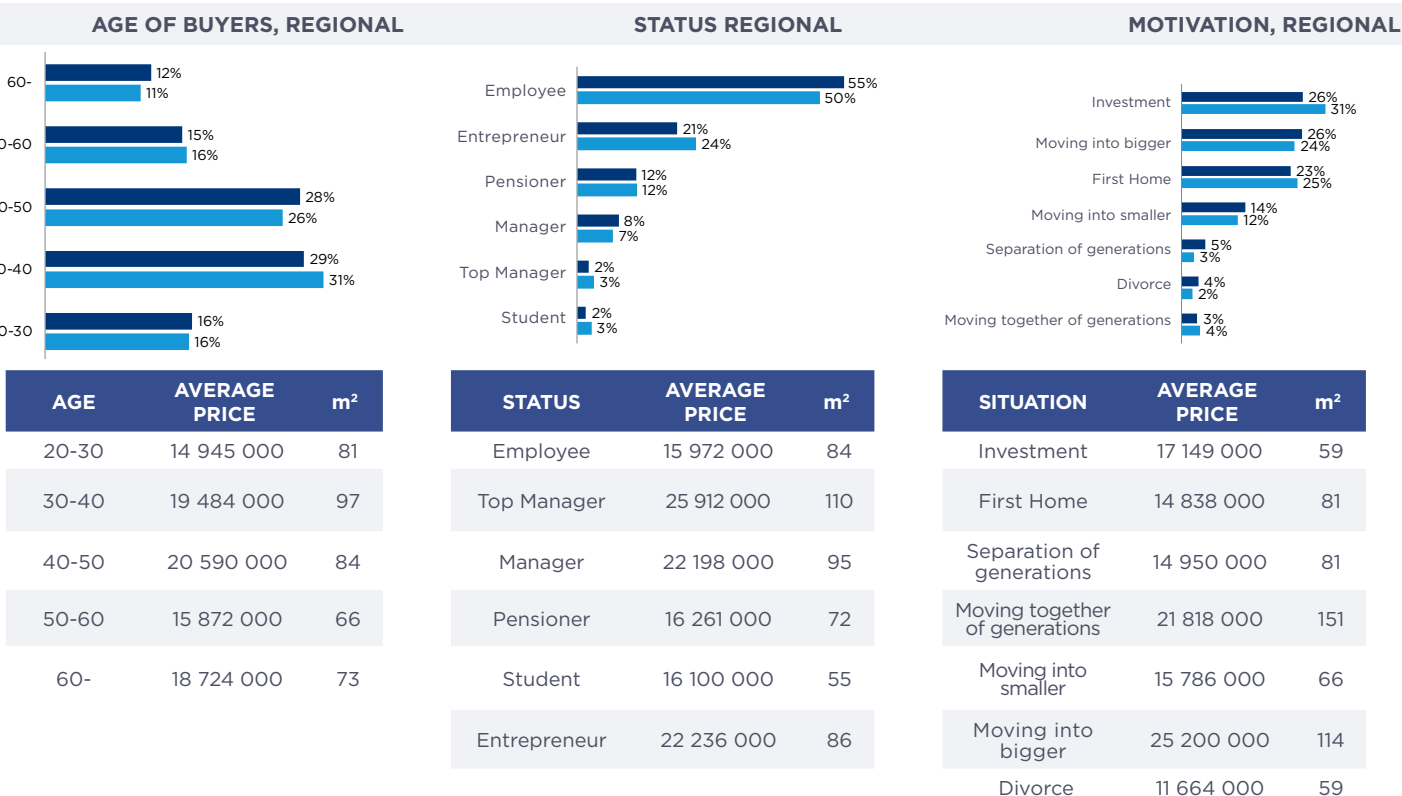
AGE OF BUYERS, REGIONAL

60-
12%
11%
0-60
15%
16%
0-50
28%
26%
0-40
29%
31%
0-30
16%
16%

| AGE | AVERAGE PRICE | m² |
|---|---|---|
| 20-30 | 14 945 000 | 81 |
| 30-40 | 19 484 000 | 97 |
| 40-50 | 20 590 000 | 84 |
| 50-60 | 15 872 000 | 66 |
| 60- | 18 724 000 | 73 |

STATUS REGIONAL

Employee
55%
50%
Entrepreneur
21%
24%
Pensioner
12%
12%
Manager
8%
7%
Top Manager
2%
3%
Student
2%
3%

| STATUS | AVERAGE PRICE | m² |
|---|---|---|
| Employee | 15 972 000 | 84 |
| Top Manager | 25 912 000 | 110 |
| Manager | 22 198 000 | 95 |
| Pensioner | 16 261 000 | 72 |
| Student | 16 100 000 | 55 |
| Entrepreneur | 22 236 000 | 86 |

MOTIVATION, REGIONAL

Investment
26%
31%
Moving into bigger
26%
24%
First Home
23%
25%
Moving into smaller
14%
12%
Separation of generations
5%
3%
Divorce
4%
2%
Moving together of generations
3%
4%

| SITUATION | AVERAGE PRICE | m² |
|---|---|---|
| Investment | 17 149 000 | 59 |
| First Home | 14 838 000 | 81 |
| Separation of generations | 14 950 000 | 81 |
| Moving together of generations | 21 818 000 | 151 |
| Moving into smaller | 15 786 000 | 66 |
| Moving into bigger | 25 200 000 | 114 |
| Divorce | 11 664 000 | 59 |